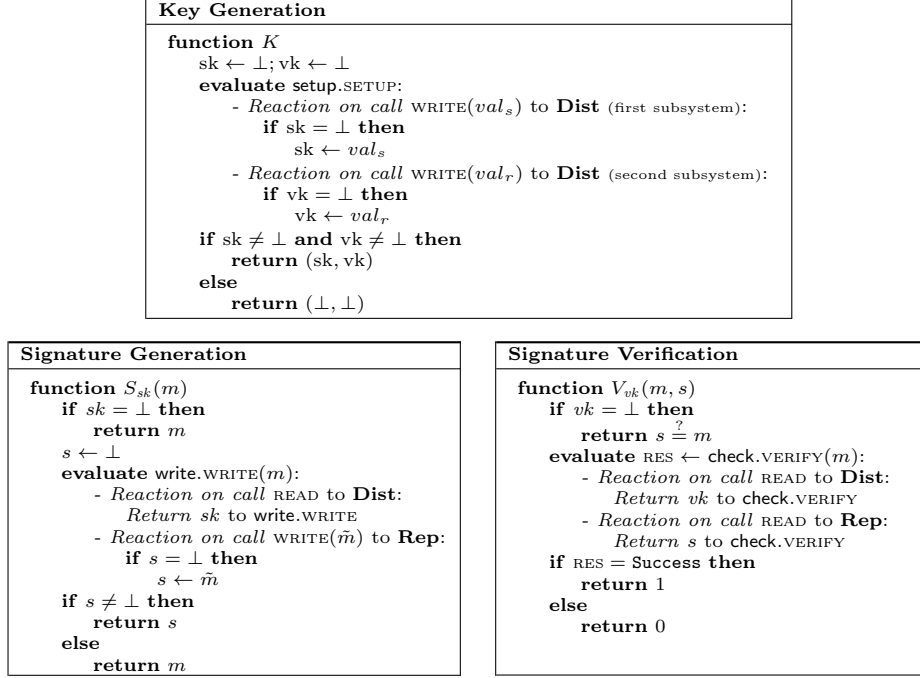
**Key Generation**

**function** $K$
sk $\leftarrow \bot$; vk $\leftarrow \bot$
**evaluate** setup.SETUP:
- *Reaction on call* WRITE($val_s$) to **Dist** (first subsystem):
**if** sk $= \bot$ **then**
sk $\leftarrow val_s$
- *Reaction on call* WRITE($val_r$) to **Dist** (second subsystem):
**if** vk $= \bot$ **then**
vk $\leftarrow val_r$
**if** sk $\neq \bot$ **and** vk $\neq \bot$ **then**
**return** (sk, vk)
**else**
**return** $(\bot, \bot)$

**Signature Generation**

**function** $S_{sk}(m)$
**if** $sk = \bot$ **then**
**return** $m$
$s \leftarrow \bot$
**evaluate** write.WRITE($m$):
- *Reaction on call* READ to **Dist**:
*Return* $sk$ to write.WRITE
- *Reaction on call* WRITE($\tilde{m}$) to **Rep**:
**if** $s = \bot$ **then**
$s \leftarrow \tilde{m}$
**if** $s \neq \bot$ **then**
**return** $s$
**else**
**return** $m$

**Signature Verification**

**function** $V_{vk}(m, s)$
**if** $vk = \bot$ **then**
**return** $s \stackrel{?}{=} m$
**evaluate** RES $\leftarrow$ check.VERIFY($m$):
- *Reaction on call* READ to **Dist**:
*Return* $vk$ to check.VERIFY
- *Reaction on call* READ to **Rep**:
*Return* $s$ to check.VERIFY
**if** RES $=$ Success **then**
**return** 1
**else**
**return** 0